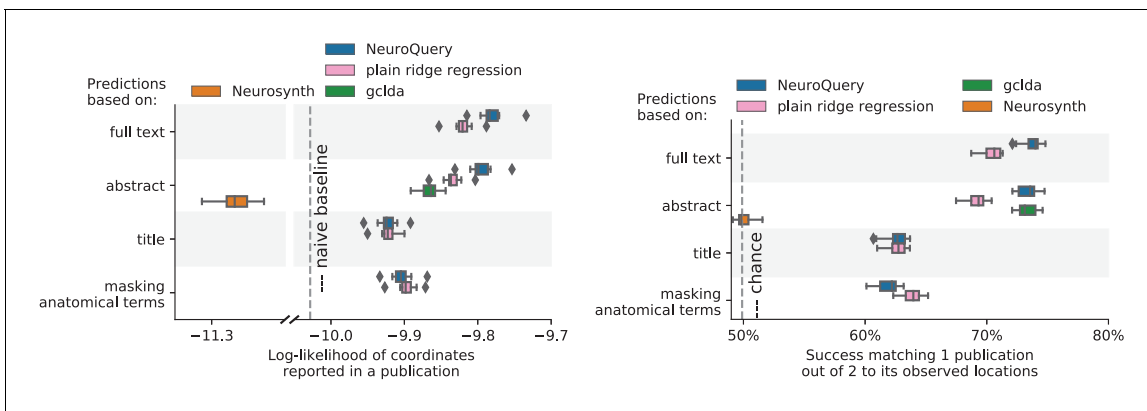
NeuroQuery
plain ridge regression
gclda
Predictions based on:
Neurosynth
full text
abstract
title
masking anatomical terms
naive baseline
−11.3
−10.0
−9.9
−9.8
−9.7
Log-likelihood of coordinates reported in a publication

Predictions based on:
NeuroQuery
plain ridge regression
gclda
Neurosynth
full text
abstract
title
masking anatomical terms
chance
50%
60%
70%
80%
Success matching 1 publication out of 2 to its observed locations